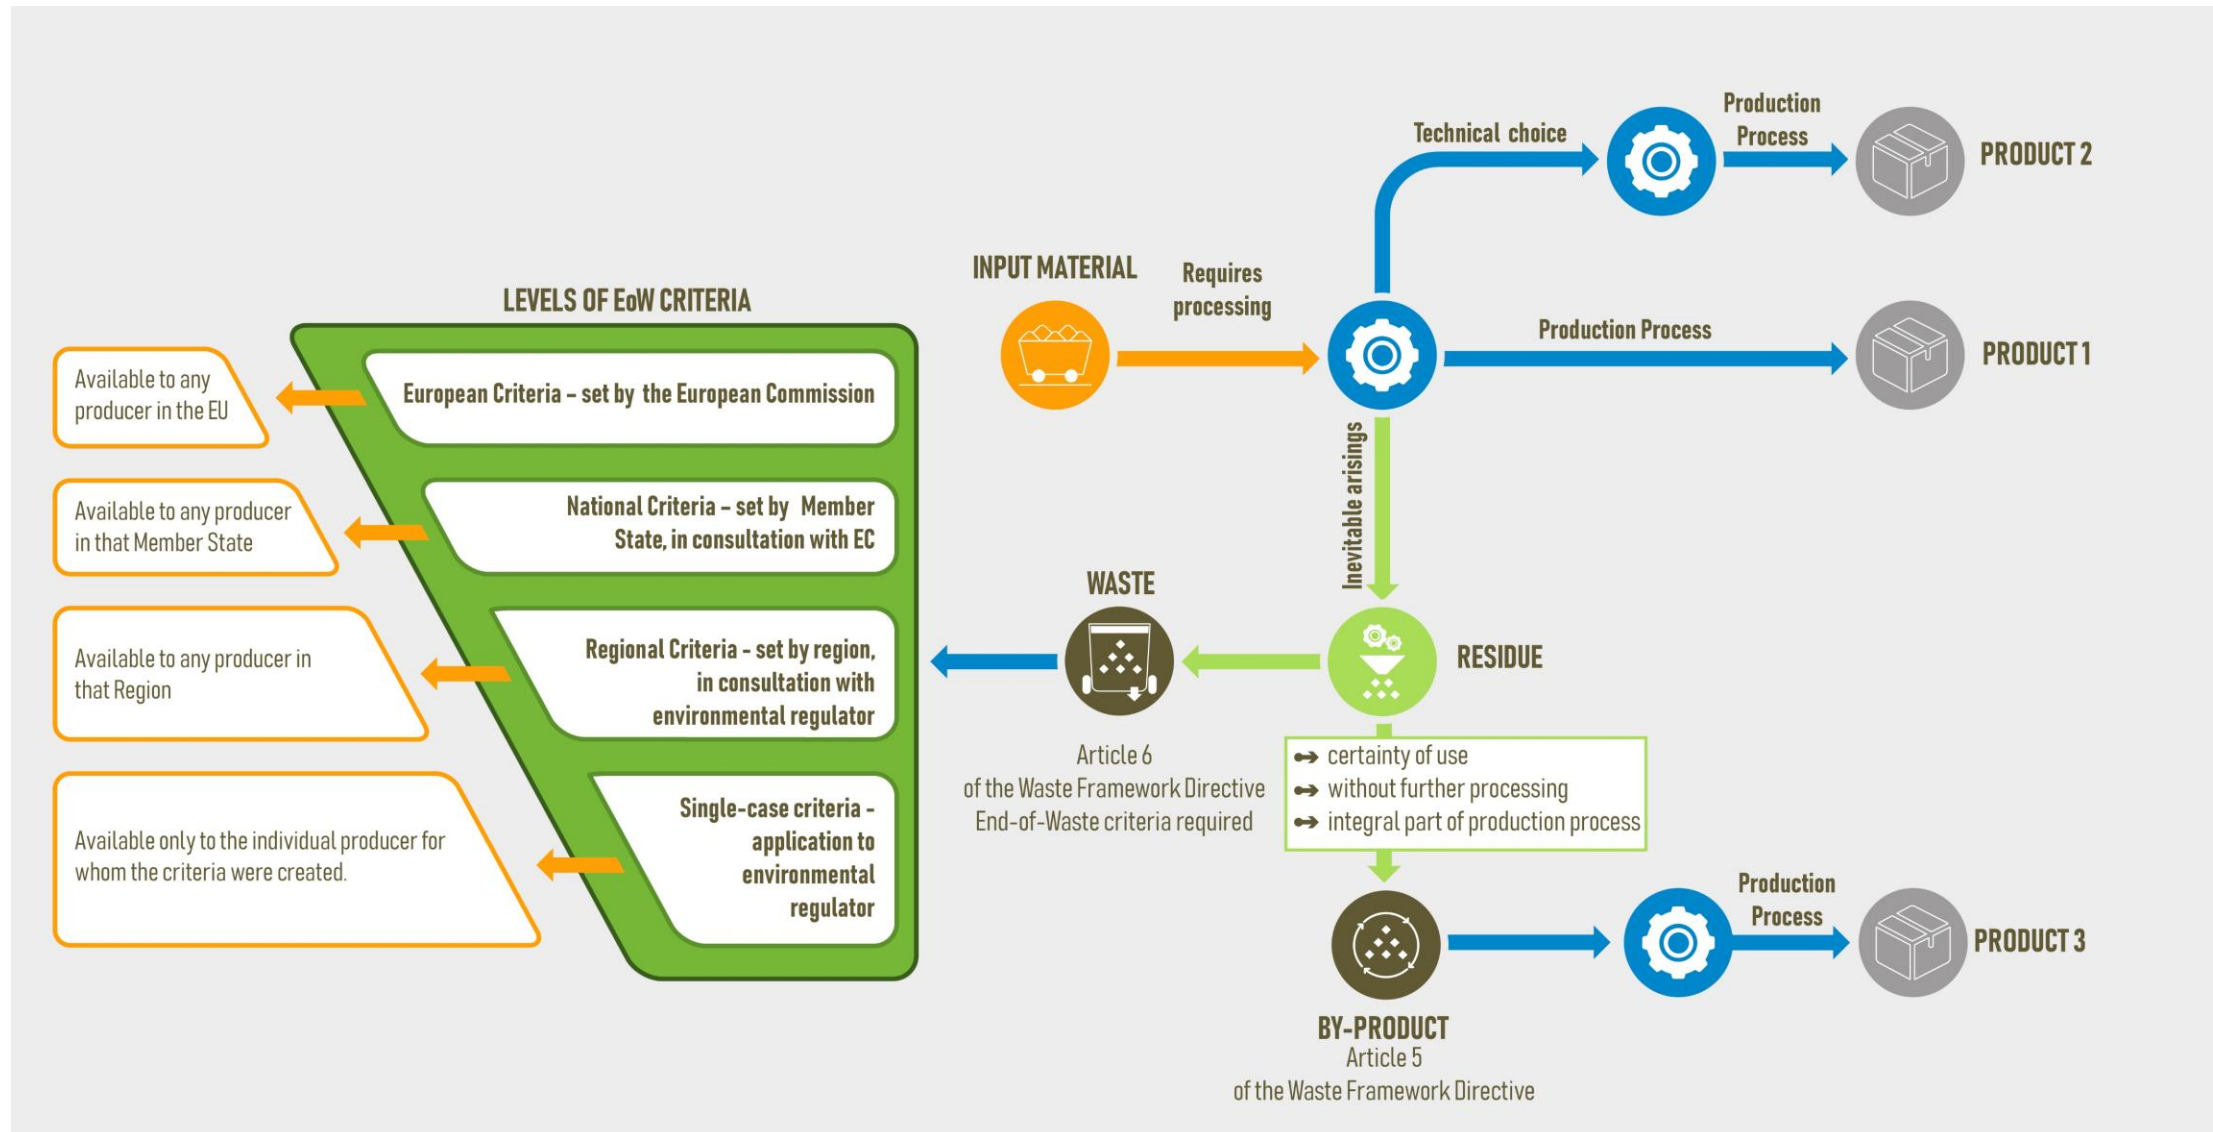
LEVELS OF EoW CRITERIA

European Criteria – set by the European Commission

Available to any producer in the EU

National Criteria – set by Member State, in consultation with EC

Available to any producer in that Member State

Regional Criteria – set by region, in consultation with environmental regulator

Available to any producer in that Region

Single-case criteria – application to environmental regulator

Available only to the individual producer for whom the criteria were created.

INPUT MATERIAL

Requires processing

Technical choice

Production Process

PRODUCT 2

Production Process

PRODUCT 1

Inevitable arisings

RESIDUE

WASTE

Article 6
of the Waste Framework Directive
End-of-Waste criteria required

certainty of use
without further processing
integral part of production process

BY-PRODUCT
Article 5
of the Waste Framework Directive

Production Process

PRODUCT 3